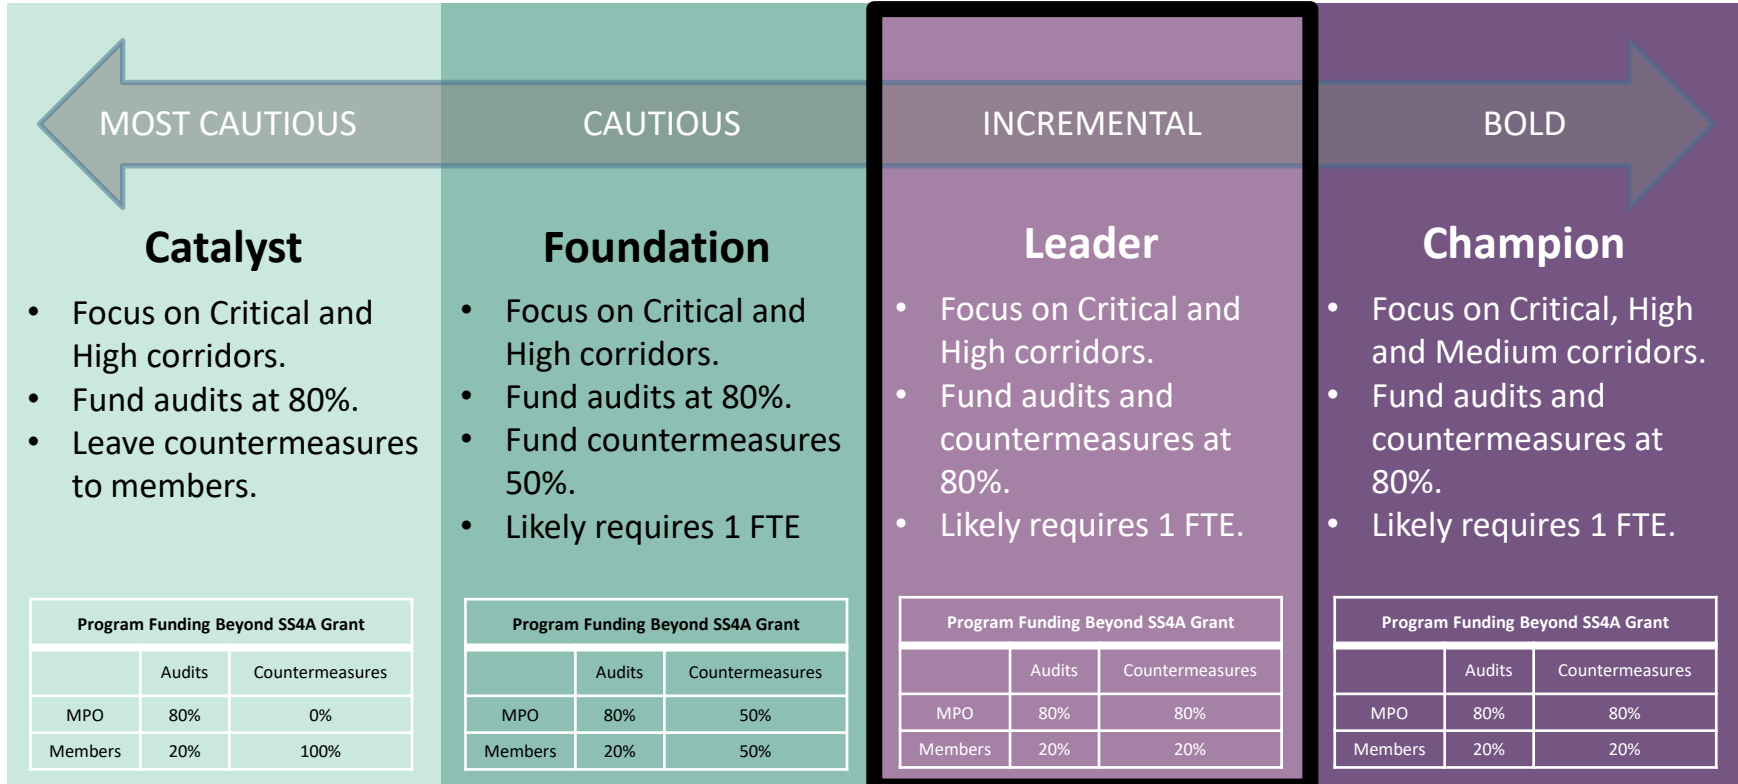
MOST CAUTIOUS

CAUTIOUS

INCREMENTAL

BOLD

Catalyst

- Focus on Critical and High corridors.
- Fund audits at 80%.
- Leave countermeasures to members.

Program Funding Beyond SS4A Grant

| | Audits | Countermeasures |
|---|---|---|
| MPO | 80% | 0% |
| Members | 20% | 100% |

Foundation

- Focus on Critical and High corridors.
- Fund audits at 80%.
- Fund countermeasures 50%.
- Likely requires 1 FTE

Program Funding Beyond SS4A Grant

| | Audits | Countermeasures |
|---|---|---|
| MPO | 80% | 50% |
| Members | 20% | 50% |

Leader

- Focus on Critical and High corridors.
- Fund audits and countermeasures at 80%.
- Likely requires 1 FTE.

Program Funding Beyond SS4A Grant

| | Audits | Countermeasures |
|---|---|---|
| MPO | 80% | 80% |
| Members | 20% | 20% |

Champion

- Focus on Critical, High and Medium corridors.
- Fund audits and countermeasures at 80%.
- Likely requires 1 FTE.

Program Funding Beyond SS4A Grant

| | Audits | Countermeasures |
|---|---|---|
| MPO | 80% | 80% |
| Members | 20% | 20% |